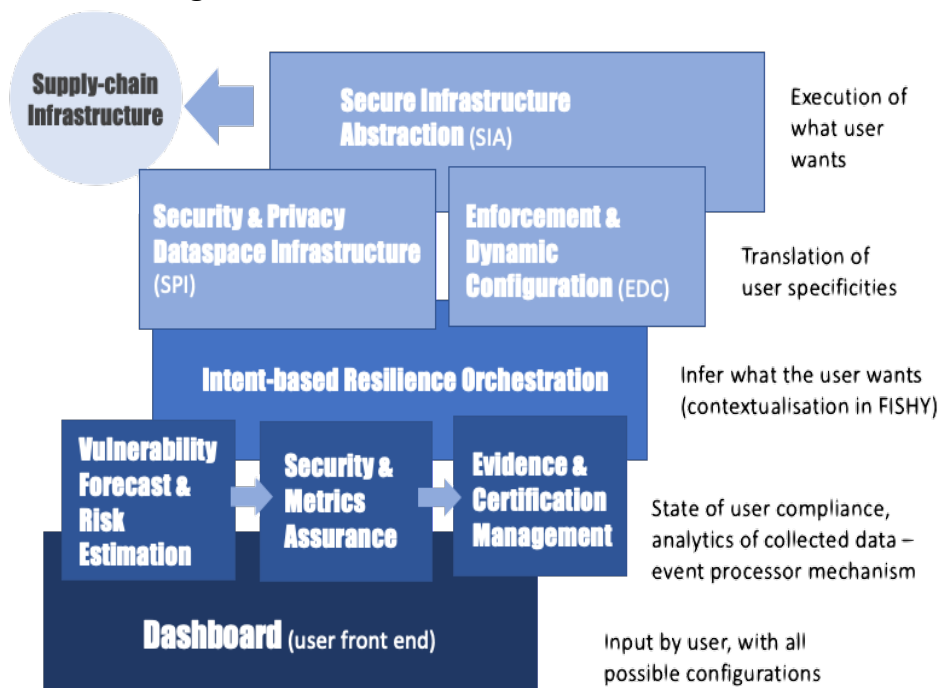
Supply-chain Infrastructure

Secure Infrastructure Abstraction (SIA)

Execution of what user wants

Security & Privacy Dataspace Infrastructure (SPI)

Enforcement & Dynamic Configuration (EDC)

Translation of user specificities

Intent-based Resilience Orchestration

Infer what the user wants (contextualisation in FISHY)

Vulnerability Forecast & Risk Estimation

Security & Metrics Assurance

Evidence & Certification Management

State of user compliance, analytics of collected data – event processor mechanism

Dashboard (user front end)

Input by user, with all possible configurations